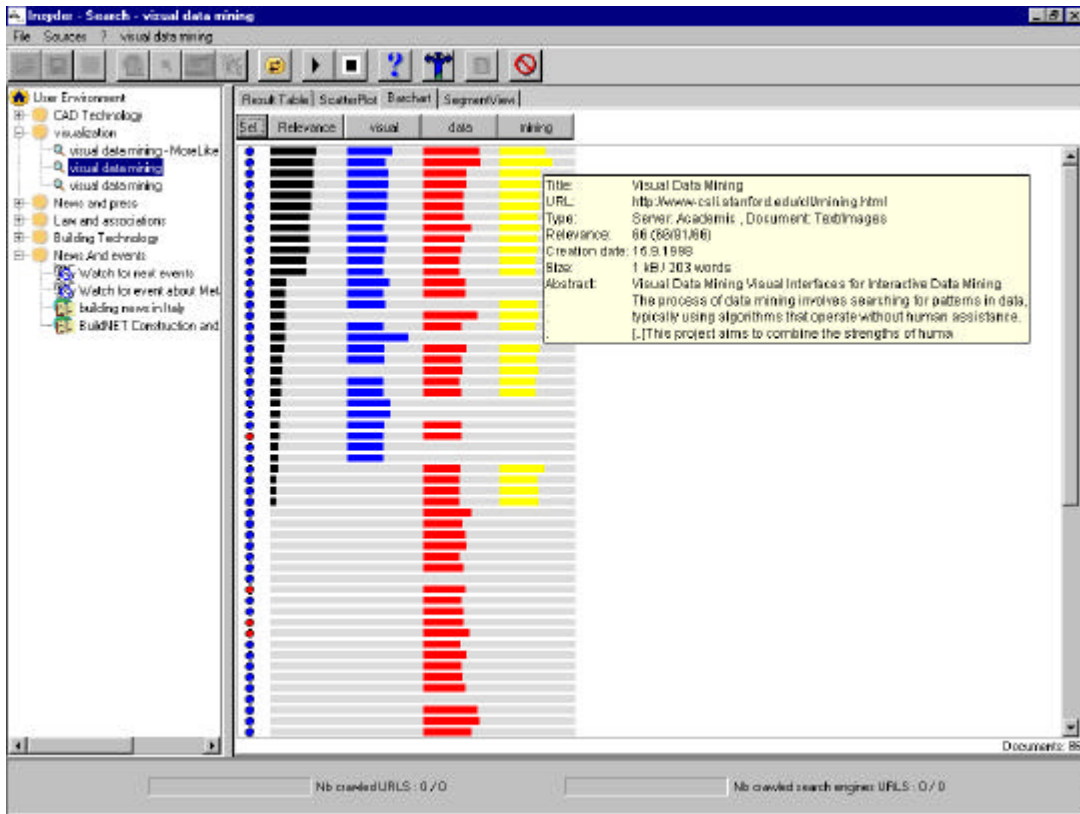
Insyder - Search - visual data mining

File Sources ? visual data mining

User Environment
CAD Technology
visualization
visual data mining - MoreLike
visual data mining
visual data mining
News and press
Law and associations
Building Technology
News And events
Watch for next events
Watch for event about Met
building news in Italy
BuildNET Construction and

Result Table | ScatterPlot | Barchart | SegmentView

Sel. | Relevance | visual | data | mining

Title: Visual Data Mining
URL: http://www-csli.stanford.edu/dl/mining.html
Type: Server: Academic , Document: Text/Images
Relevance: 86 (86/81/86)
Creation date: 16.9.1998
Size: 1 kB/ 203 words
Abstract: Visual Data Mining Visual Interfaces for Interactive Data Mining
The process of data mining involves searching for patterns in data, typically using algorithms that operate without human assistance.
[..]This project aims to combine the strengths of huma

Documents: 86

Nb crawled URLS : 0 / 0

Nb crawled search engines URLS : 0 / 0